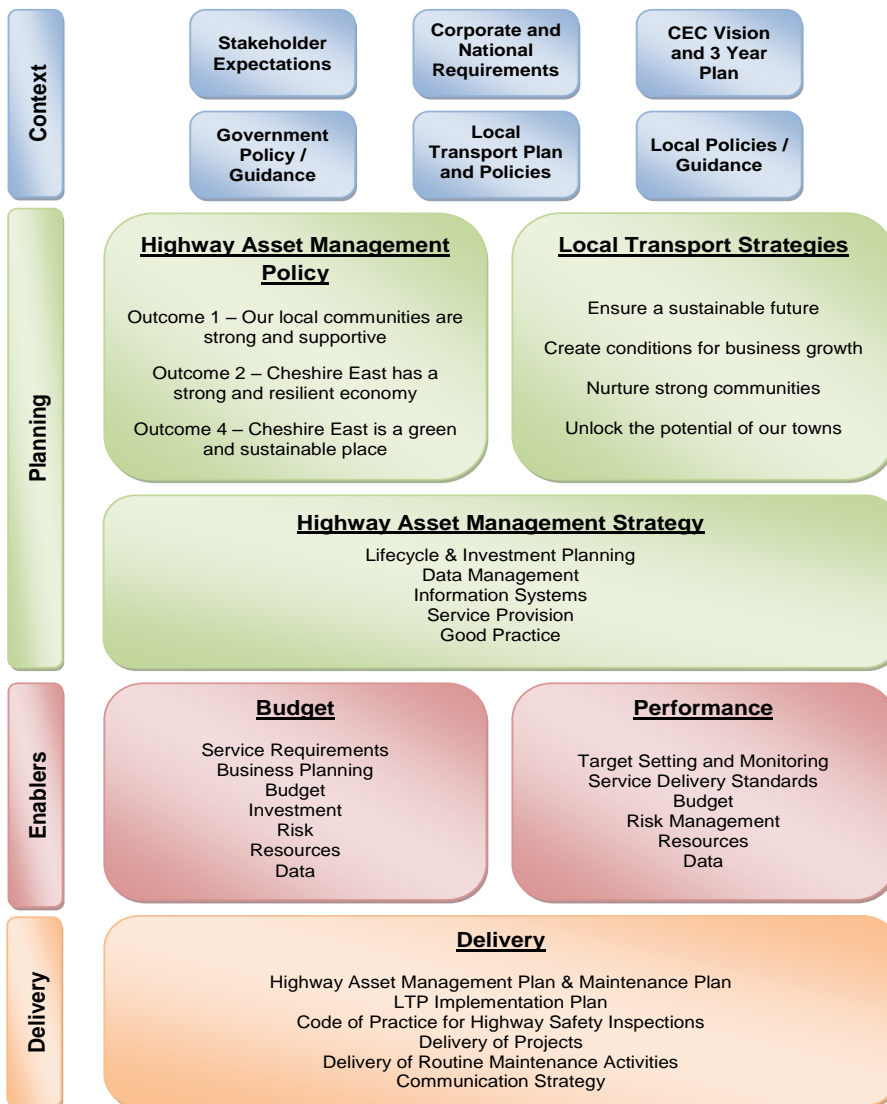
Context

Stakeholder Expectations

Corporate and National Requirements

CEC Vision and 3 Year Plan

Government Policy / Guidance

Local Transport Plan and Policies

Local Policies / Guidance

Planning

Highway Asset Management Policy

Outcome 1 – Our local communities are strong and supportive

Outcome 2 – Cheshire East has a strong and resilient economy

Outcome 4 – Cheshire East is a green and sustainable place

Local Transport Strategies

Ensure a sustainable future

Create conditions for business growth

Nurture strong communities

Unlock the potential of our towns

Highway Asset Management Strategy

Lifecycle & Investment Planning
Data Management
Information Systems
Service Provision
Good Practice

Enablers

Budget

Service Requirements
Business Planning
Budget
Investment
Risk
Resources
Data

Performance

Target Setting and Monitoring
Service Delivery Standards
Budget
Risk Management
Resources
Data

Delivery

Delivery

Highway Asset Management Plan & Maintenance Plan
LTP Implementation Plan
Code of Practice for Highway Safety Inspections
Delivery of Projects
Delivery of Routine Maintenance Activities
Communication Strategy